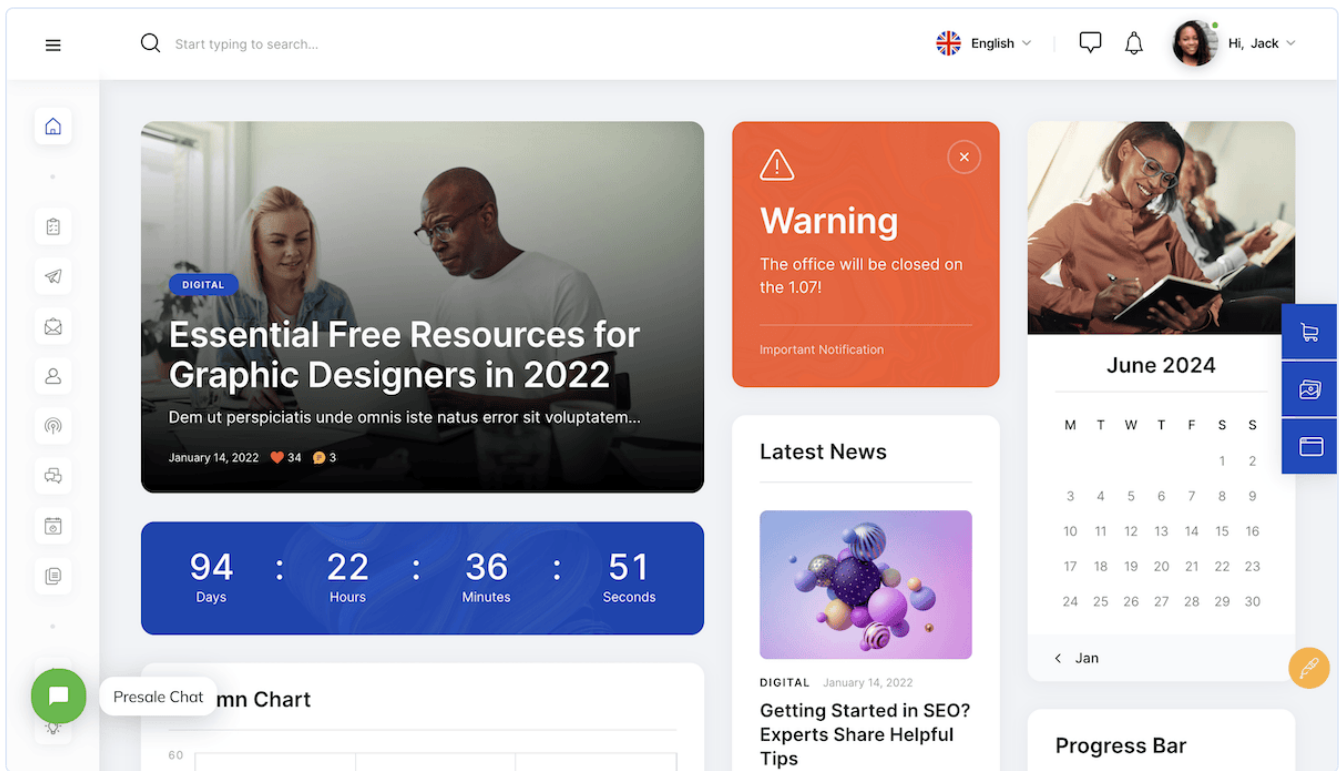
Start typing to search...

English

Hi, Jack

DIGITAL

Essential Free Resources for Graphic Designers in 2022

Dem ut perspiciatis unde omnis iste natus error sit voluptatem...

January 14, 2022 34 3

Warning

The office will be closed on the 1.07!

Important Notification

June 2024

| M | T | W | T | F | S | S |
|---|---|---|---|---|---|---|
| | | | | | 1 | 2 |
| 3 | 4 | 5 | 6 | 7 | 8 | 9 |
| 10 | 11 | 12 | 13 | 14 | 15 | 16 |
| 17 | 18 | 19 | 20 | 21 | 22 | 23 |
| 24 | 25 | 26 | 27 | 28 | 29 | 30 |

Jan

94 Days : 22 Hours : 36 Minutes : 51 Seconds

Latest News

DIGITAL January 14, 2022

Getting Started in SEO? Experts Share Helpful Tips

Presale Chat

mn Chart

60

Progress Bar